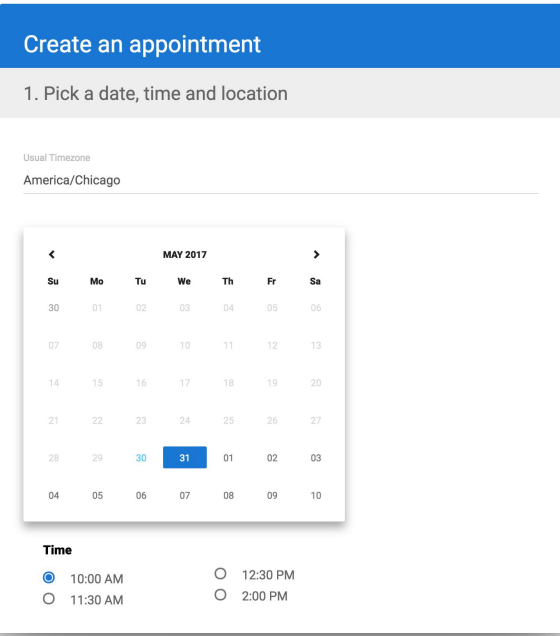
Create an appointment

1. Pick a date, time and location

Usual Timezone
America/Chicago

MAY 2017

| Su | Mo | Tu | We | Th | Fr | Sa |
|---|---|---|---|---|---|---|
| 30 | 01 | 02 | 03 | 04 | 05 | 06 |
| 07 | 08 | 09 | 10 | 11 | 12 | 13 |
| 14 | 15 | 16 | 17 | 18 | 19 | 20 |
| 21 | 22 | 23 | 24 | 25 | 26 | 27 |
| 28 | 29 | 30 | 31 | 01 | 02 | 03 |
| 04 | 05 | 06 | 07 | 08 | 09 | 10 |

Time
10:00 AM
11:30 AM
12:30 PM
2:00 PM